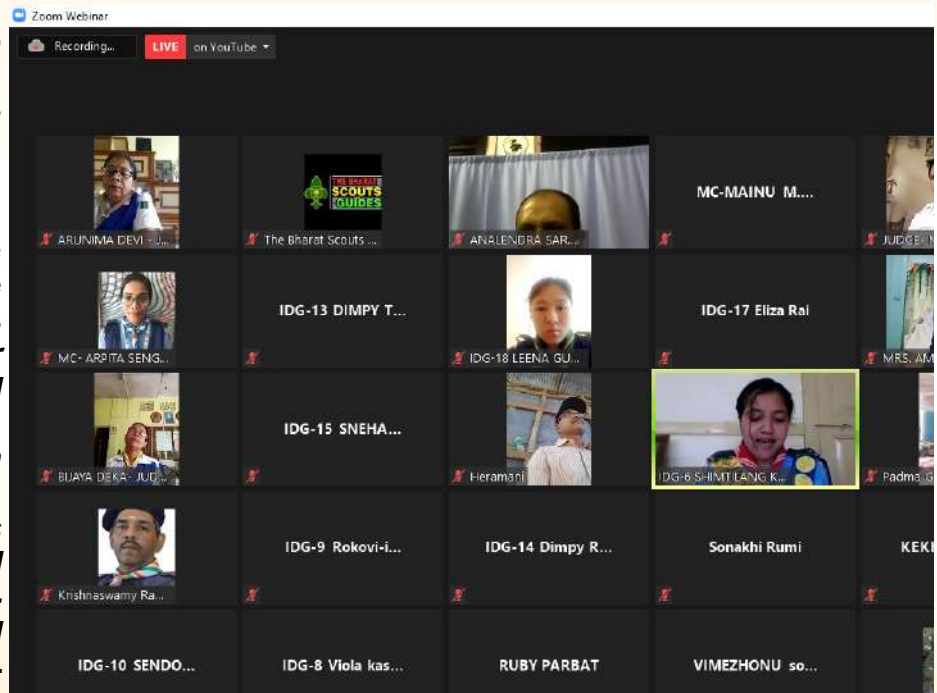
Zoom Webinar

Recording...

LIVE on YouTube

THE BHARAT SCOUTS AND GUIDES

MC-MAINU M....

ARUNIMA DEVI - J...

The Bharat Scouts ...

ANALENDRA SAR...

JUDGE-

IDG-13 DIMPY T...

IDG-17 Eliza Rai

MC- ARPITA SENG...

IDG-18 LEENA GU...

MRS. AM

IDG-15 SNEHA...

BIJAYA DEKA- JUD...

Heramani

IDG-6 SHIMTILANG K...

Padma G

IDG-9 Rokovi-i...

IDG-14 Dimpy R...

Sonakhi Rumi

KEKI

Krishnaswamy Ra...

IDG-10 SENDO...

IDG-8 Viola kas...

RUBY PARBAT

VIMEZHONU so...